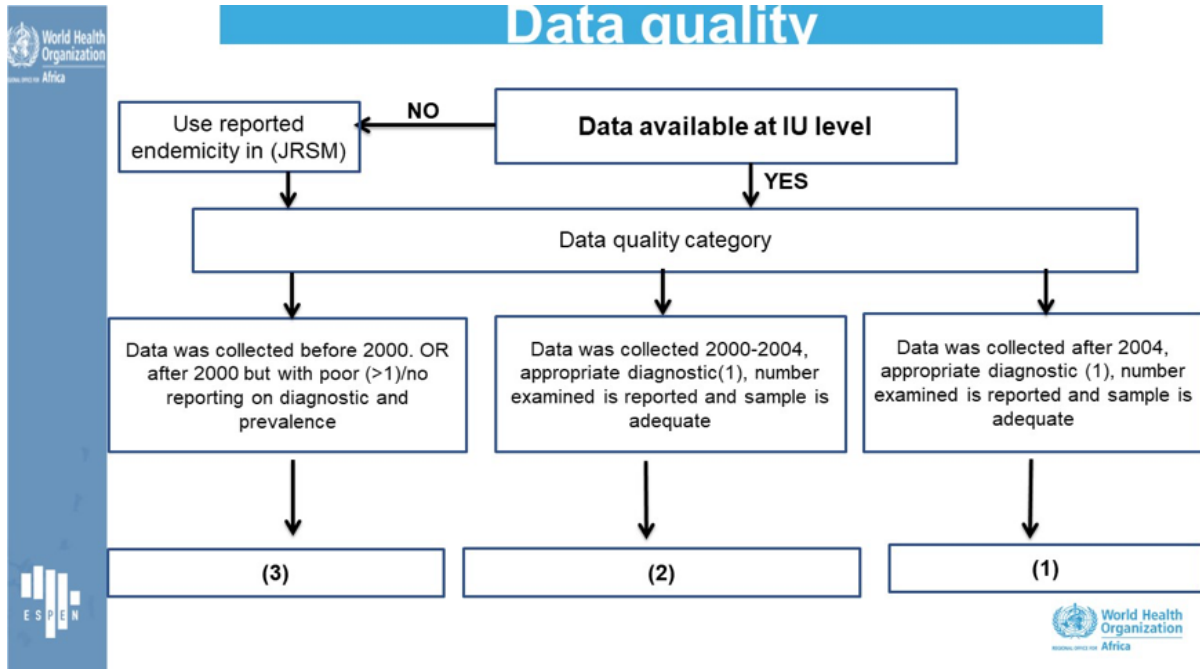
World Health Organization
Africa

Data quality

Use reported endemicity in (JRSM)

NO

Data available at IU level

YES

Data quality category

Data was collected before 2000. OR after 2000 but with poor (>1)/no reporting on diagnostic and prevalence

Data was collected 2000-2004, appropriate diagnostic(1), number examined is reported and sample is adequate

Data was collected after 2004, appropriate diagnostic (1), number examined is reported and sample is adequate

(3)

(2)

(1)

ESPEN

World Health Organization
Africa